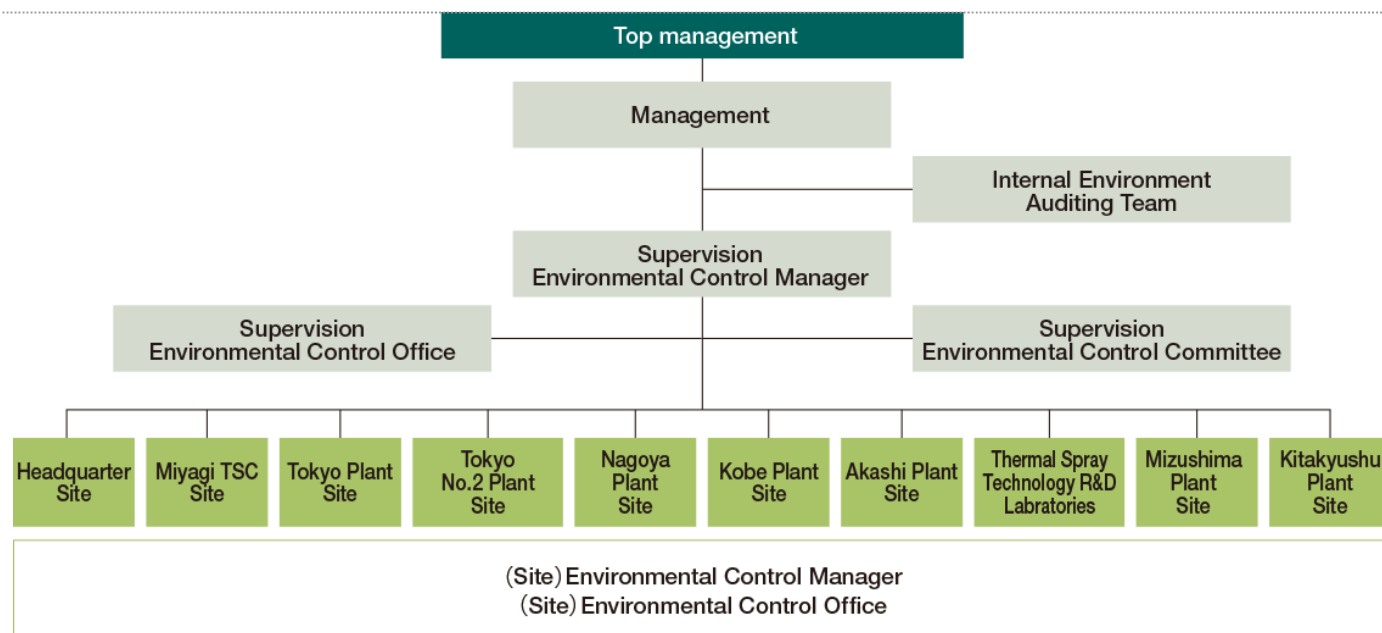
Top management

Management

Internal Environment Auditing Team

Supervision Environmental Control Manager

Supervision Environmental Control Office

Supervision Environmental Control Committee

Headquarter Site

Miyagi TSC Site

Tokyo Plant Site

Tokyo No.2 Plant Site

Nagoya Plant Site

Kobe Plant Site

Akashi Plant Site

Thermal Spray Technology R&D Labratories

Mizushima Plant Site

Kitakyushu Plant Site

(Site) Environmental Control Manager
(Site) Environmental Control Office